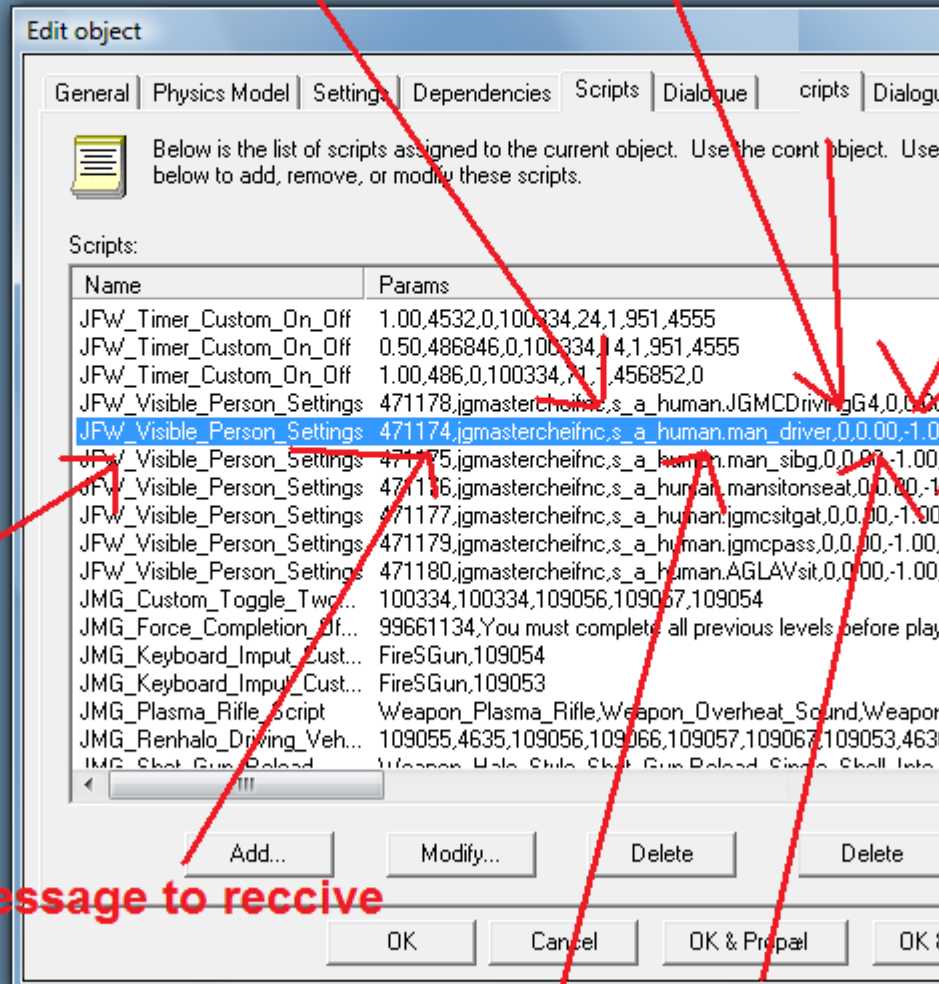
Edit object

General | Physics Model | Settings | Dependencies | Scripts | Dialogue | cripts | Dialogu

Below is the list of scripts assigned to the current object. Use the cont object. Use below to add, remove, or modify these scripts.

Scripts:

| Name | Params |
|---|---|
| JFW_Timer_Custom_On_Off | 1.00,4532,0,100334,24,1,951,4555 |
| JFW_Timer_Custom_On_Off | 0.50,486846,0,100334,14,1,951,4555 |
| JFW_Timer_Custom_On_Off | 1.00,486,0,100334,71,1,456852,0 |
| JFW_Visible_Person_Settings | 471178,jgmastercheifnc,s_a_human.JGMCDrivingG4,0,0,0 |
| JFW_Visible_Person_Settings | 471174,jgmastercheifnc,s_a_human.man_driver,0,0.00,-1.0 |
| JFW_Visible_Person_Settings | 471175,jgmastercheifnc,s_a_human.man_sibg,0,0.00,-1.00 |
| JFW_Visible_Person_Settings | 471176,jgmastercheifnc,s_a_human.mansitonseat,0,0.00,-1 |
| JFW_Visible_Person_Settings | 471177,jgmastercheifnc,s_a_human.jgmcsitgat,0,0.00,-1.00 |
| JFW_Visible_Person_Settings | 471179,jgmastercheifnc,s_a_human.jgmcpass,0,0.00,-1.00, |
| JFW_Visible_Person_Settings | 471180,jgmastercheifnc,s_a_human.AGLAVsit,0,0.00,-1.00 |
| JMG_Custom_Toggle_Two... | 100334,100334,109056,109067,109054 |
| JMG_Force_Completion_Of... | 99661134,You must complete all previous levels before play |
| JMG_Keyboard_Imput_Cust... | FireSGun,109054 |
| JMG_Keyboard_Imput_Cust... | FireSGun,109053 |
| JMG_Plasma_Rifle_Script | Weapon_Plasma_Rifle,Weapon_Overheat_Sound,Weapon |
| JMG_Renhalo_Driving_Veh... | 109055,4635,109056,109066,109057,109067,109053,463 |
| JMG_Shot_Gun_Reload | Weapon_Halo_Style_Shot_Gun_Reload_Single_Shell_Into |

Add... Modify... Delete Delete

essage to reccive

OK Cancel OK & Propæl OK